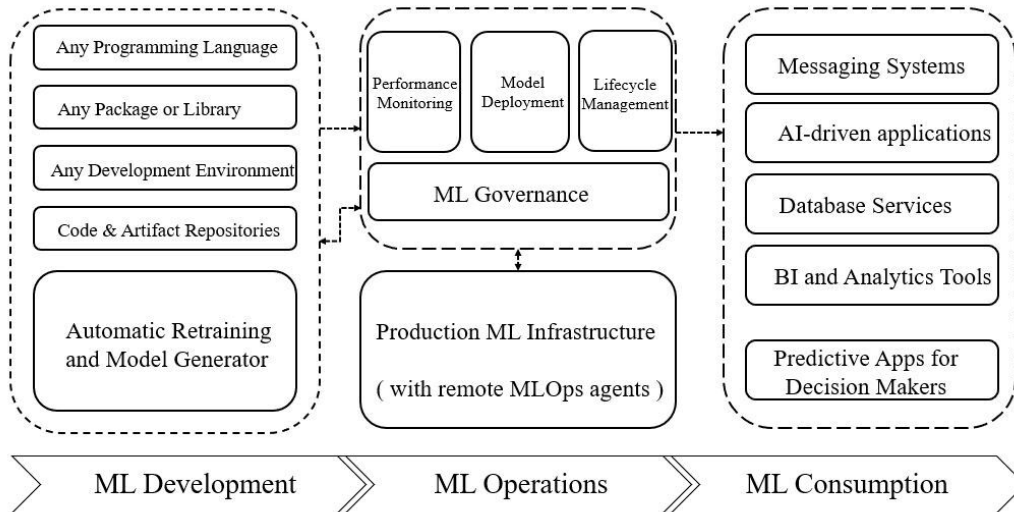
Any Programming Language

Any Package or Library

Any Development Environment

Code & Artifact Repositories

Automatic Retraining and Model Generator

Performance Monitoring

Model Deployment

Lifecycle Management

ML Governance

Production ML Infrastructure

( with remote MLOps agents )

Messaging Systems

AI-driven applications

Database Services

BI and Analytics Tools

Predictive Apps for Decision Makers

ML Development

ML Operations

ML Consumption